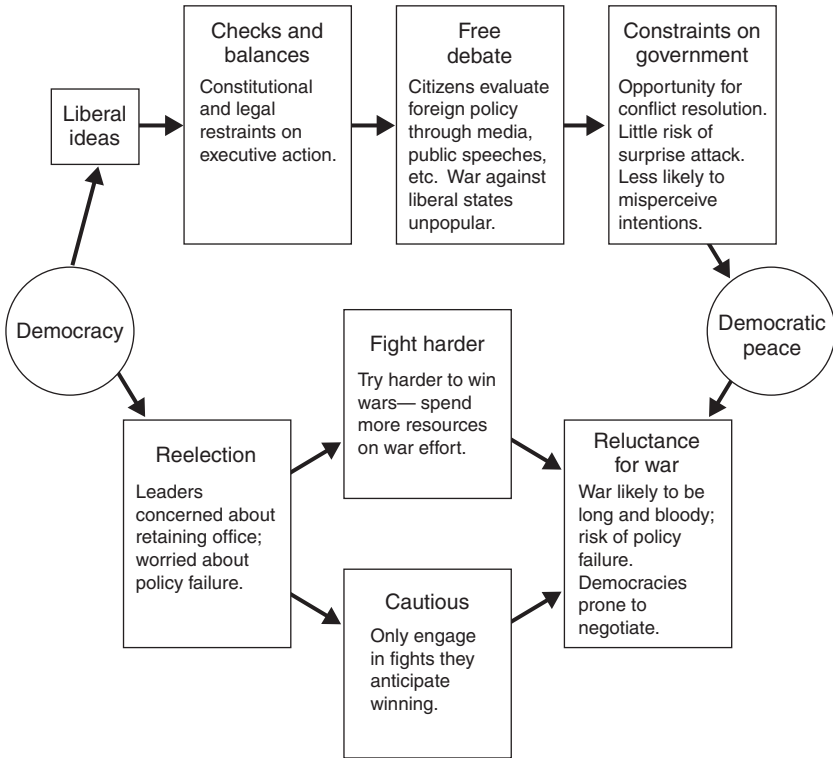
Liberal ideas

Checks and balances

Constitutional and legal restraints on executive action.

Free debate

Citizens evaluate foreign policy through media, public speeches, etc. War against liberal states unpopular.

Constraints on government

Opportunity for conflict resolution. Little risk of surprise attack. Less likely to misperceive intentions.

Democracy

Democratic peace

Fight harder

Try harder to win wars— spend more resources on war effort.

Reelection

Leaders concerned about retaining office; worried about policy failure.

Reluctance for war

War likely to be long and bloody; risk of policy failure. Democracies prone to negotiate.

Cautious

Only engage in fights they anticipate winning.